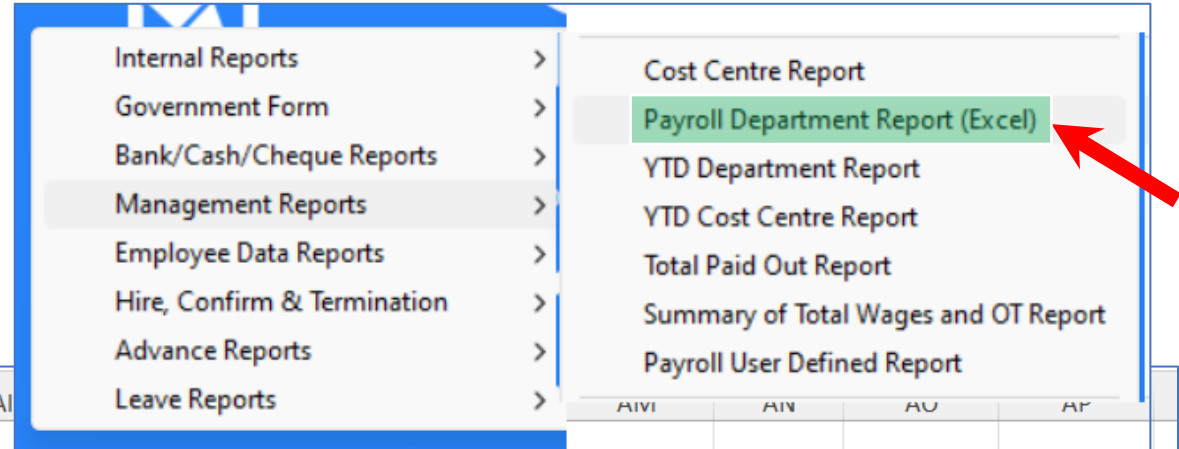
Internal Reports >
Government Form >
Bank/Cash/Cheque Reports >
Management Reports >
Employee Data Reports >
Hire, Confirm & Termination >
Advance Reports >
Leave Reports >

Cost Centre Report
Payroll Department Report (Excel)
YTD Department Report
YTD Cost Centre Report
Total Paid Out Report
Summary of Total Wages and OT Report
Payroll User Defined Report

AM AN AO AP